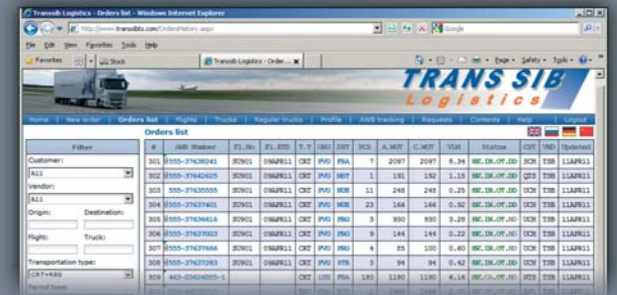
Transsib Logistics - Orders list - Windows Internet Explorer

http://www.transsib.com/OrderHistory.aspx

Google

File Edit View Favorites Tools Help

Favorites Stock Transsib Logistics - Order...

Page Safety Tools

TRANS SIB Logistics

Home | New order | Orders list | Flights | Trucks | Regular trucks | Profile | AWB tracking | Requests | Contents | Help | Logout

Orders list

Filter

Customer:
All

Vendor:
All

Origin: Destination:

Flight: Truck:

Transportation type:
CRT+ARG

Period type:

| # | AWB Number | Fl.No | Fl.ETD | T.T | ORG | DST | PCS | A.WGT | C.WGT | VLM | Status | CST | VND | Updated |
|---|---|---|---|---|---|---|---|---|---|---|---|---|---|---|
| 301 | 555-37638241 | SU901 | 09APR11 | CRT | PVG | PRA | 7 | 2097 | 2097 | 8.34 | RE.IN.OT.DD | UCH | TSB | 11APR11 |
| 302 | 555-37642625 | SU901 | 09APR11 | CRT | PVG | NHT | 1 | 191 | 192 | 1.15 | RE.IN.OT.DD | QIS | TSB | 11APR11 |
| 303 | 555-37635555 | SU901 | 09APR11 | CRT | PVG | HOE | 11 | 248 | 248 | 0.25 | RE.IN.OT.DD | UCH | TSB | 11APR11 |
| 304 | 555-37637401 | SU901 | 09APR11 | CRT | PVG | HOE | 23 | 166 | 166 | 0.92 | RE.IN.OT.DD | UCH | TSB | 11APR11 |
| 305 | 555-37636616 | SU901 | 09APR11 | CRT | PVG | PRG | 3 | 930 | 930 | 3.28 | RE.IN.OT.DD | UCH | TSB | 11APR11 |
| 306 | 555-37637003 | SU901 | 09APR11 | CRT | PVG | PRG | 9 | 144 | 144 | 0.22 | RE.IN.OT.DD | UCH | TSB | 11APR11 |
| 307 | 555-37637666 | SU901 | 09APR11 | CRT | PVG | PRG | 4 | 85 | 100 | 0.60 | RE.IN.OT.DD | UCH | TSB | 11APR11 |
| 308 | 555-37637283 | SU901 | 09APR11 | CRT | PVG | STR | 3 | 94 | 94 | 0.42 | RE.IN.OT.DD | UCH | TSB | 11APR11 |
| 309 | 463-03426055-1 | | | CRT | URK | PRA | 180 | 1190 | 1190 | 6.14 | RE.CR.OT.DD | RTS | TSB | 11APR11 |